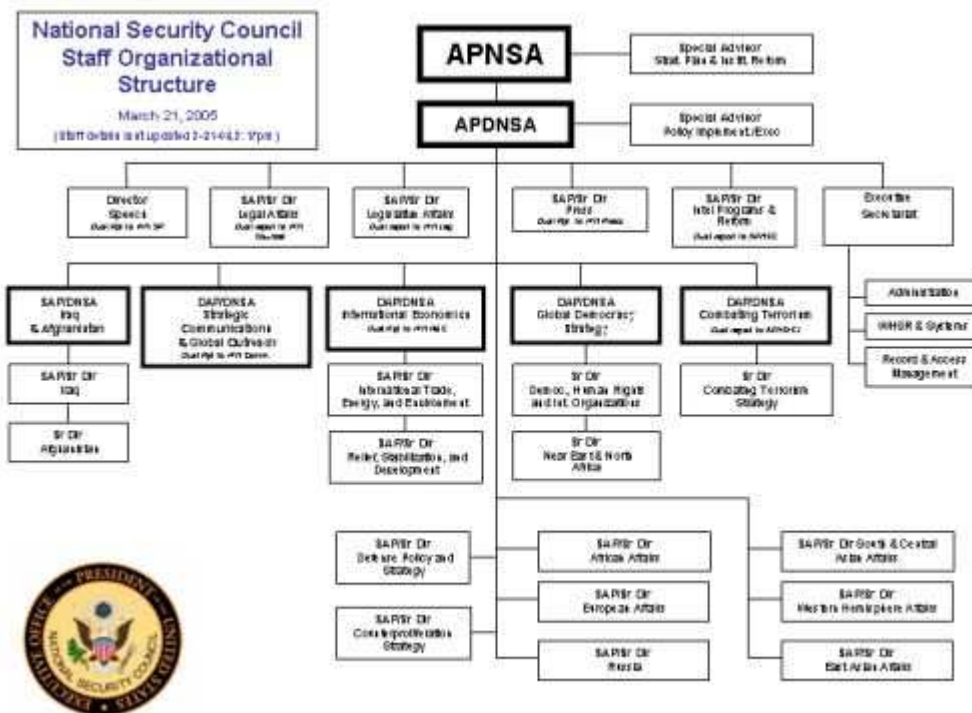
National Security Council Staff Organizational Structure

March 21, 2005

(Staff details last updated 2-21-05 2:17pm)

APNSA

Special Advisor Strat. Plan & Instit. Reform

APDNSA

Special Advisor Policy Implement./Exec

Director Speech

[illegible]

SA/P/Sr Dir Legal Affairs

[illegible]

SA/P/Sr Dir Legislative Affairs

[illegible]

SA/P/Sr Dir Press

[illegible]

SA/P/Sr Dir Intel Programs & Reform

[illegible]

Executive Secretariat

Administration

WHSR & Systems

Records & Access Management

SA/P/DNSA Iraq & Afghanistan

SA/P/Sr Dir Iraq

Sr Dir Afghanistan

DAP/DNSA Strategic Communications & Global Outreach

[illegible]

DAP/DNSA International Economics

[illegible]

SA/P/Sr Dir International Trade, Energy, and Environment

SA/P/Sr Dir Relief, Stabilization, and Development

DAP/DNSA Global Democracy Strategy

Sr Dir Democ., Human Rights and Int. Organizations

Sr Dir Near East & North Africa

DAP/DNSA Combating Terrorism

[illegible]

Sr Dir Combating Terrorism Strategy

SA/P/Sr Dir Defense Policy and Strategy

SA/P/Sr Dir Counterproliferation Strategy

SA/P/Sr Dir African Affairs

SA/P/Sr Dir European Affairs

SA/P/Sr Dir Russia

SA/P/Sr Dir South & Central Asian Affairs

SA/P/Sr Dir Western Hemisphere Affairs

SA/P/Sr Dir East Asian Affairs

EXECUTIVE OFFICE · PRESIDENT · UNITED STATES · NATIONAL SECURITY COUNCIL